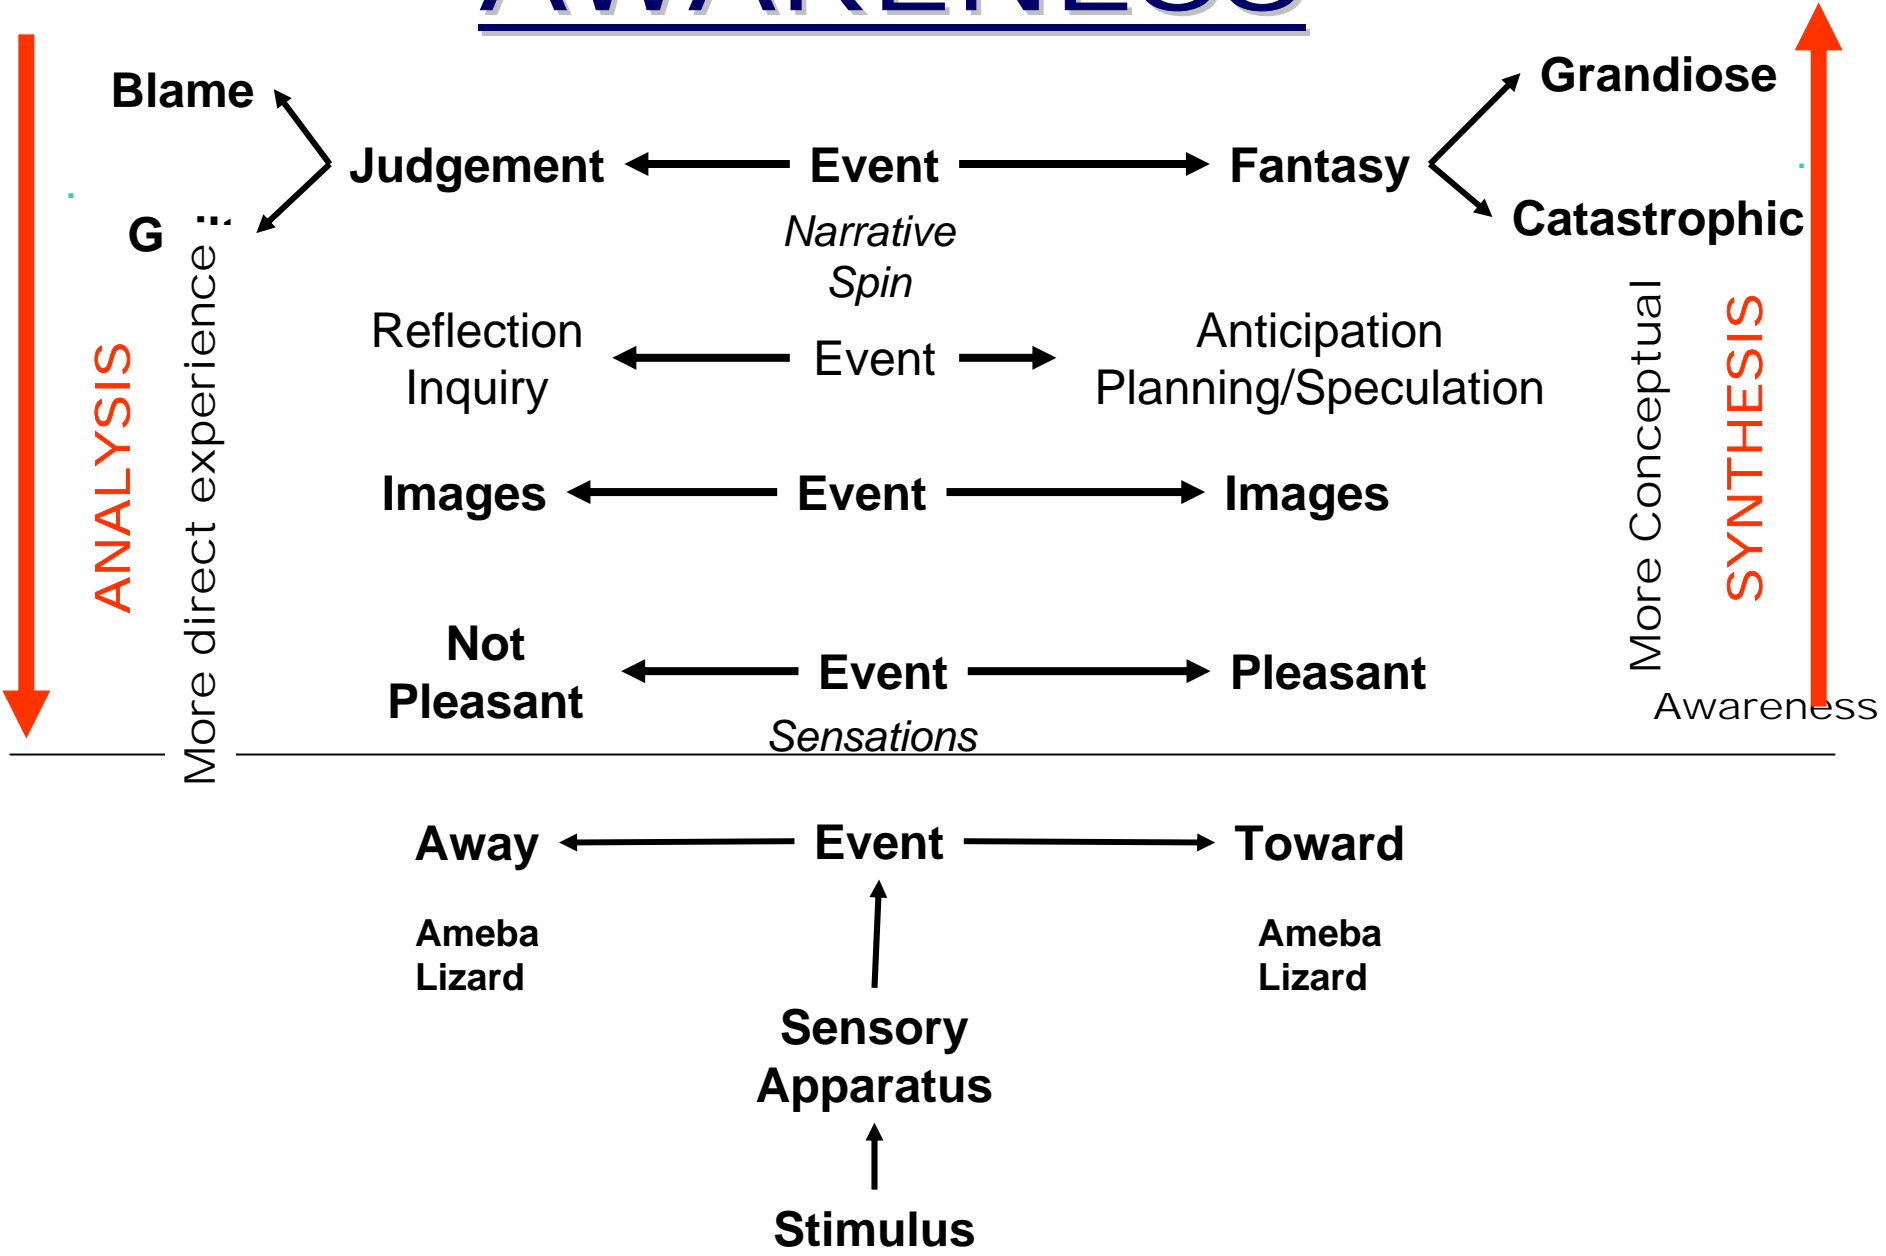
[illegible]

Blame

Judgement Event Fantasy

Grandiose

Catastrophic

G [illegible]

Narrative Spin

Reflection Inquiry

Event

Anticipation Planning/Speculation

Images Event Images

Not Pleasant

Event

Pleasant

Sensations

ANALYSIS

More direct experience

More Conceptual

SYNTHESIS

Awareness

Away Event Toward

Ameba Lizard

Ameba Lizard

Sensory Apparatus

Stimulus